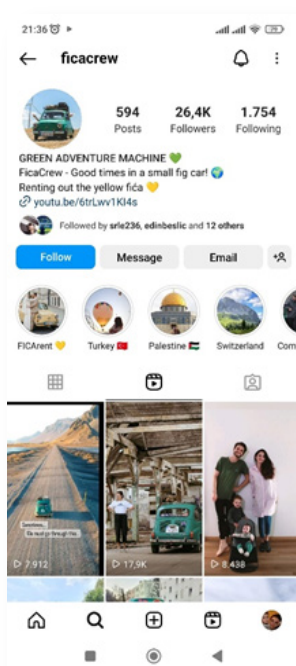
21:36

ficacrew

594
Posts

26,4K
Followers

1.754
Following

GREEN ADVENTURE MACHINE 💚
FicaCrew - Good times in a small fig car! 🌍
Renting out the yellow fića 💛
🔗 youtu.be/6trLwv1Kl4s

Followed by srle236, edinbeslic and 12 others

Follow
Message
Email

FICArent 💛
Turkey 🇹🇷
Palestine 🇵🇸
Switzerland
Com

Sometimes...
life just go through this.

▷ 7.912
▷ 17,9K
▷ 8.438